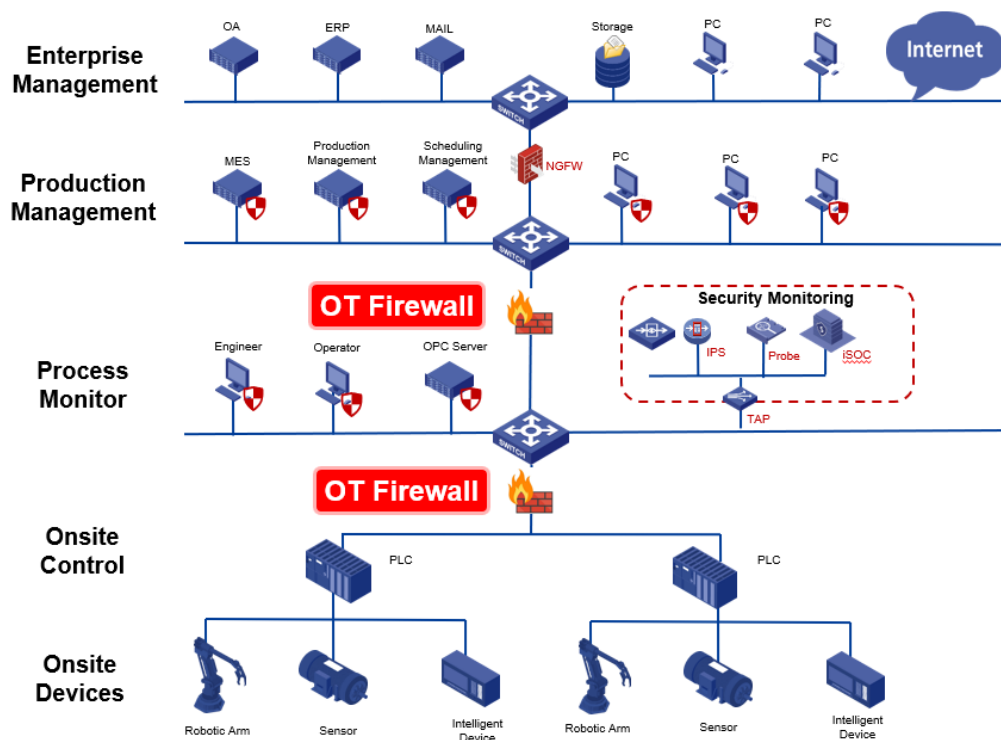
Enterprise Management

OA ERP MAIL Storage PC PC Internet

SWITCH

Production Management

MES Production Management Scheduling Management NGFW PC PC PC

SWITCH

OT Firewall

Security Monitoring

IPS Probe iSOC

TAP

Process Monitor

Engineer Operator OPC Server

SWITCH

OT Firewall

Onsite Control

PLC PLC

Onsite Devices

Robotic Arm Sensor Intelligent Device Robotic Arm Sensor Intelligent Device